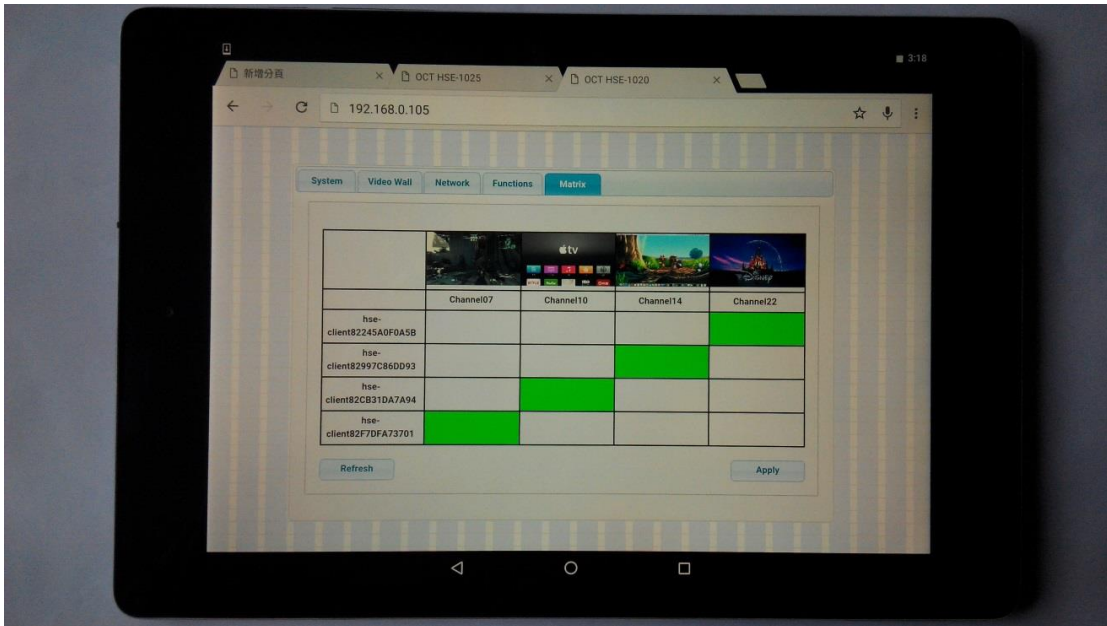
3:18

新增分頁 ×
OCT HSE-1025 ×
OCT HSE-1020 ×

192.168.0.105

System | Video Wall | Network | Functions | Matrix

| | | | | |
|---|---|---|---|---|
| | Channel07 | Channel10 | Channel14 | Channel22 |
| hse-client82245A0F0A5B | | | | |
| hse-client82997C86DD93 | | | | |
| hse-client82CB31DA7A94 | | | | |
| hse-client82F7DFA73701 | | | | |

Refresh

Apply